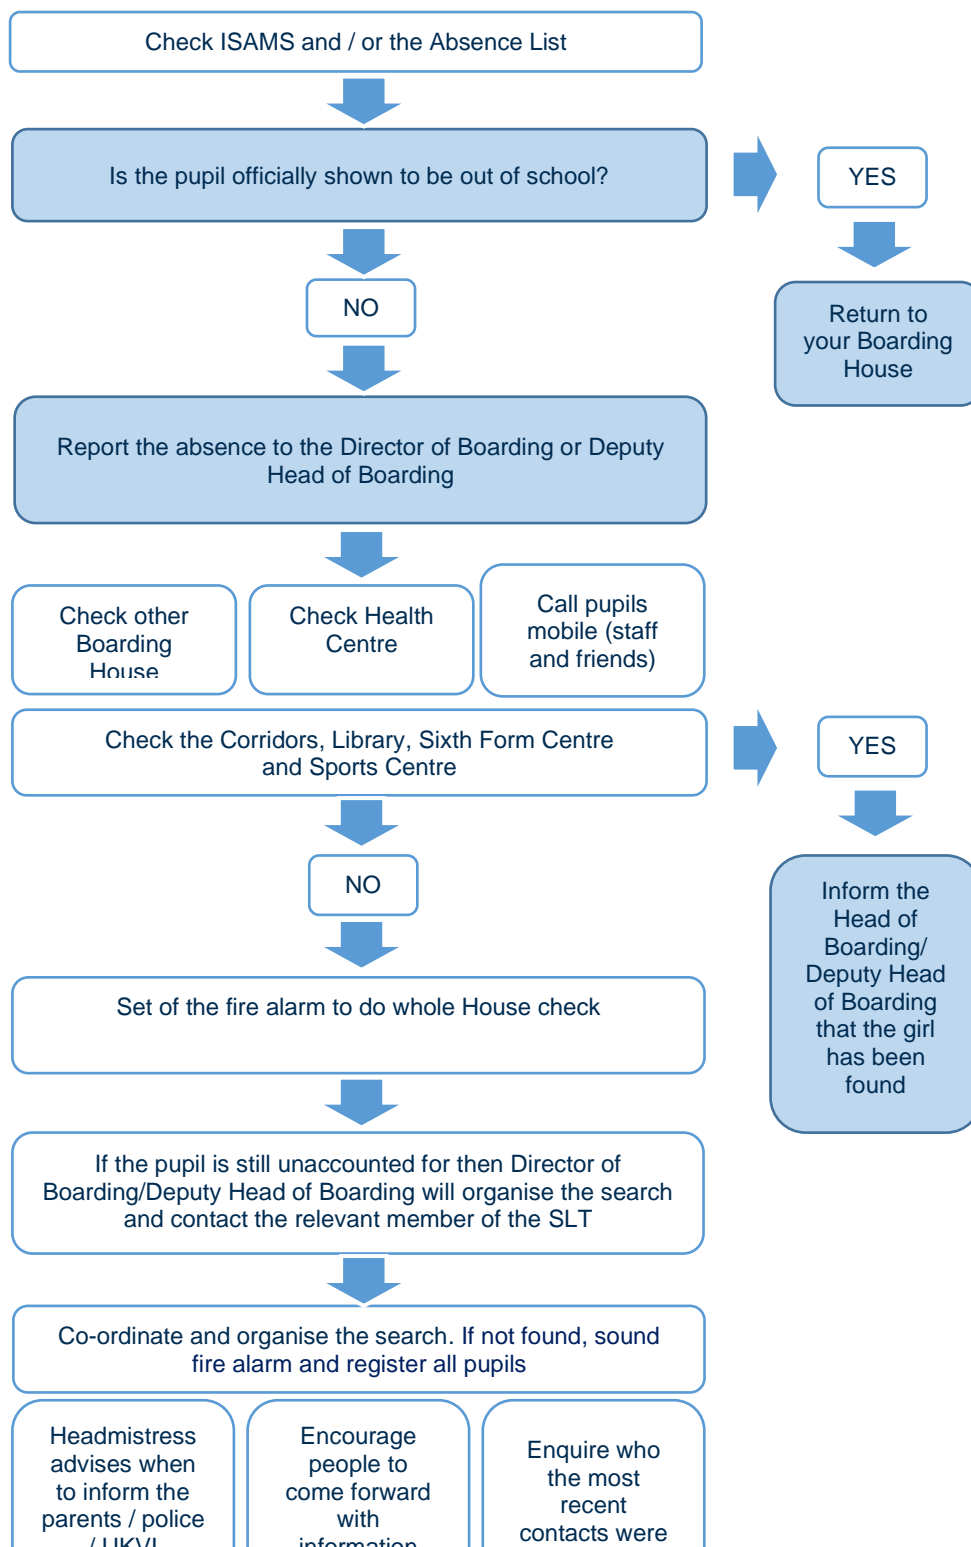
Check ISAMS and / or the Absence List

Is the pupil officially shown to be out of school?

YES

Return to your Boarding House

NO

Report the absence to the Director of Boarding or Deputy Head of Boarding

Check other Boarding House

Check Health Centre

Call pupils mobile (staff and friends)

Check the Corridors, Library, Sixth Form Centre and Sports Centre

YES

Inform the Head of Boarding/ Deputy Head of Boarding that the girl has been found

NO

Set of the fire alarm to do whole House check

If the pupil is still unaccounted for then Director of Boarding/Deputy Head of Boarding will organise the search and contact the relevant member of the SLT

Co-ordinate and organise the search. If not found, sound fire alarm and register all pupils

Headmistress advises when to inform the parents / police / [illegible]

Encourage people to come forward with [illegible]

Enquire who the most recent contacts were